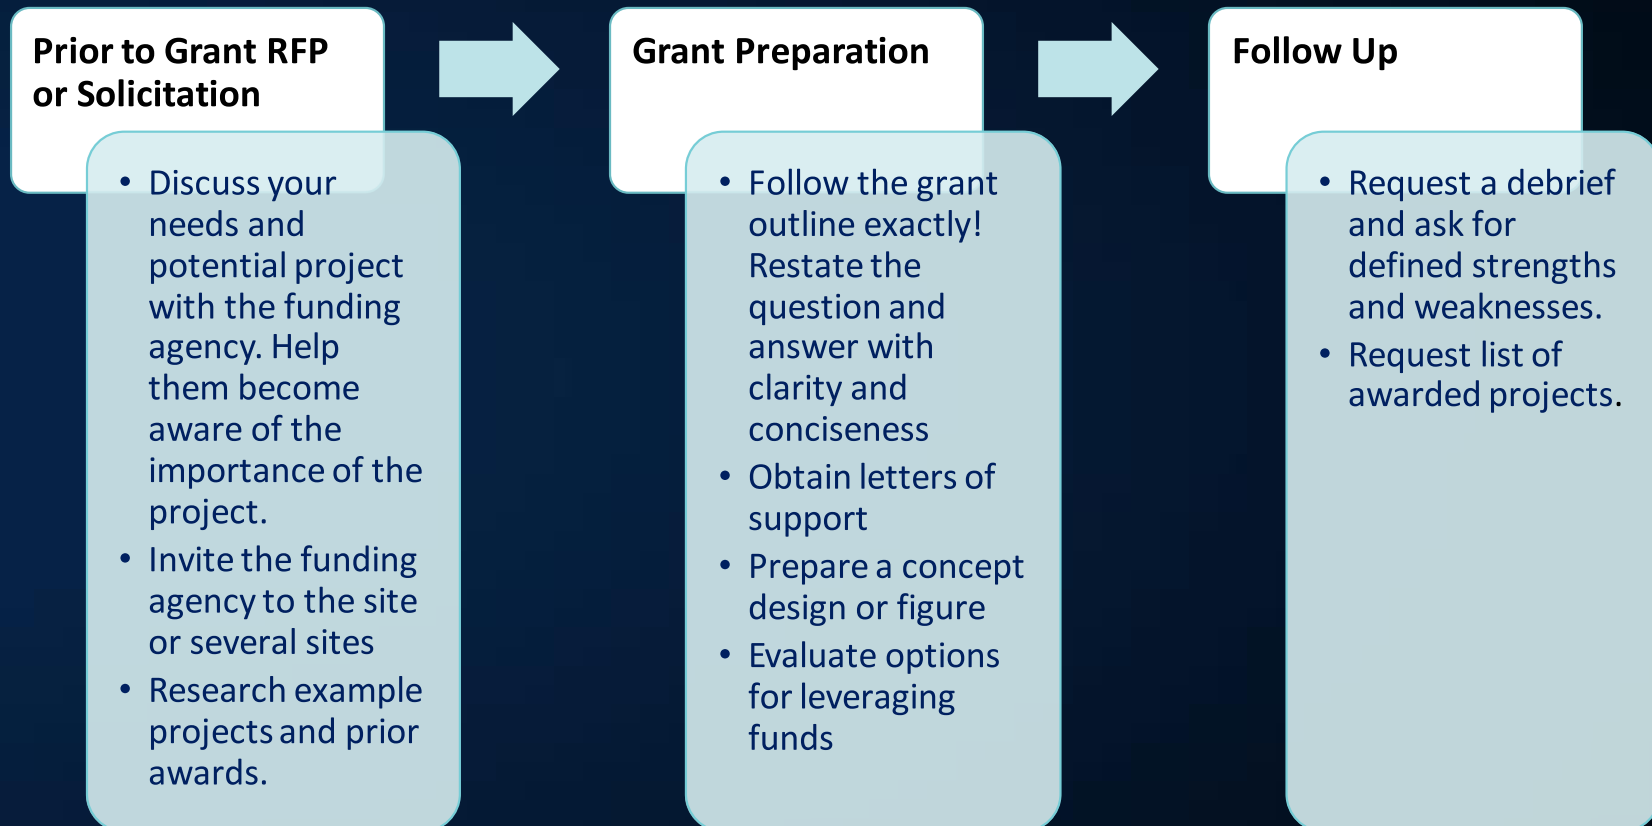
Prior to Grant RFP or Solicitation

- Discuss your needs and potential project with the funding agency. Help them become aware of the importance of the project.
- Invite the funding agency to the site or several sites
- Research example projects and prior awards.

Grant Preparation

- Follow the grant outline exactly! Restate the question and answer with clarity and conciseness
- Obtain letters of support
- Prepare a concept design or figure
- Evaluate options for leveraging funds

Follow Up

- Request a debrief and ask for defined strengths and weaknesses.
- Request list of awarded projects.